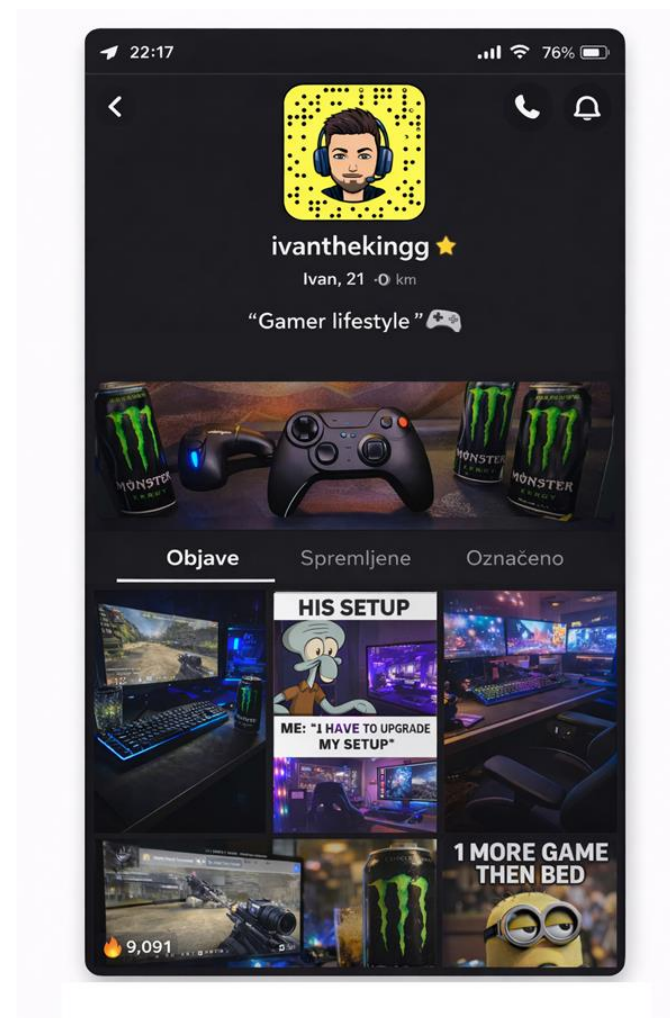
22:17

76%

ivanthekingg

Ivan, 21 · 0 km

"Gamer lifestyle"

MONSTER ENERGY

MONSTER ENERGY

MONSTER ENERGY

Objave

Spremljene

Označeno

HIS SETUP

ME: "I HAVE TO UPGRADE MY SETUP"

1 MORE GAME THEN BED

9,091